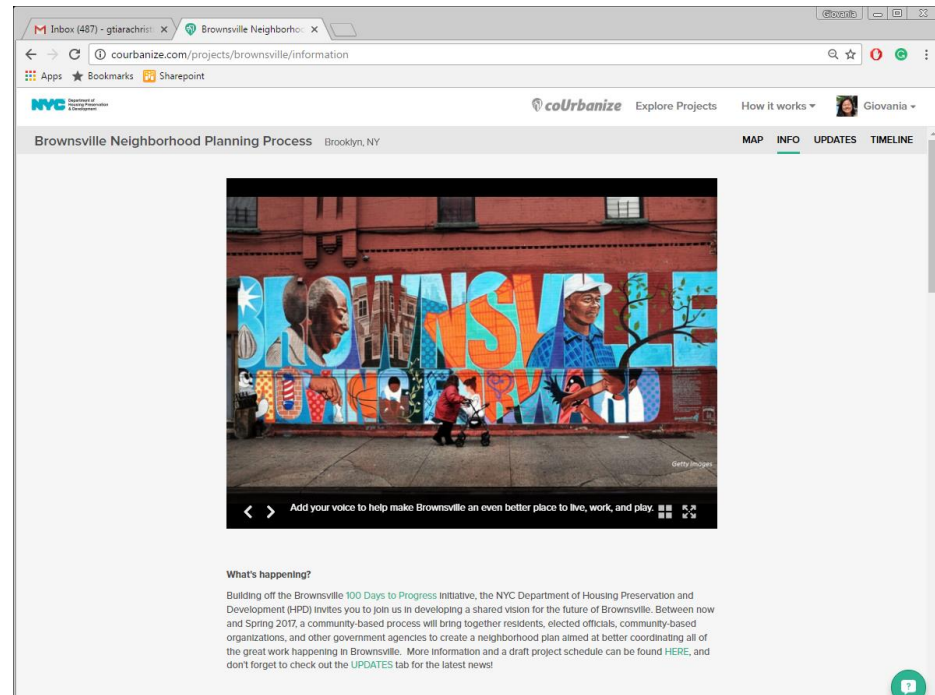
Inbox (487) - gtiarachrist ×
Brownsville Neighborhoo ×
Giovania
courbanize.com/projects/brownsville/information
Apps Bookmarks Sharepoint

NYC Department of Housing Preservation & Development
coUrbanize Explore Projects How it works Giovania

Brownsville Neighborhood Planning Process Brooklyn, NY
MAP INFO UPDATES TIMELINE

BROWNSVILLE
Getty Images
Add your voice to help make Brownsville an even better place to live, work, and play.

What's happening?

Building off the Brownsville 100 Days to Progress initiative, the NYC Department of Housing Preservation and Development (HPD) invites you to join us in developing a shared vision for the future of Brownsville. Between now and Spring 2017, a community-based process will bring together residents, elected officials, community-based organizations, and other government agencies to create a neighborhood plan aimed at better coordinating all of the great work happening in Brownsville. More information and a draft project schedule can be found HERE, and don't forget to check out the UPDATES tab for the latest news!